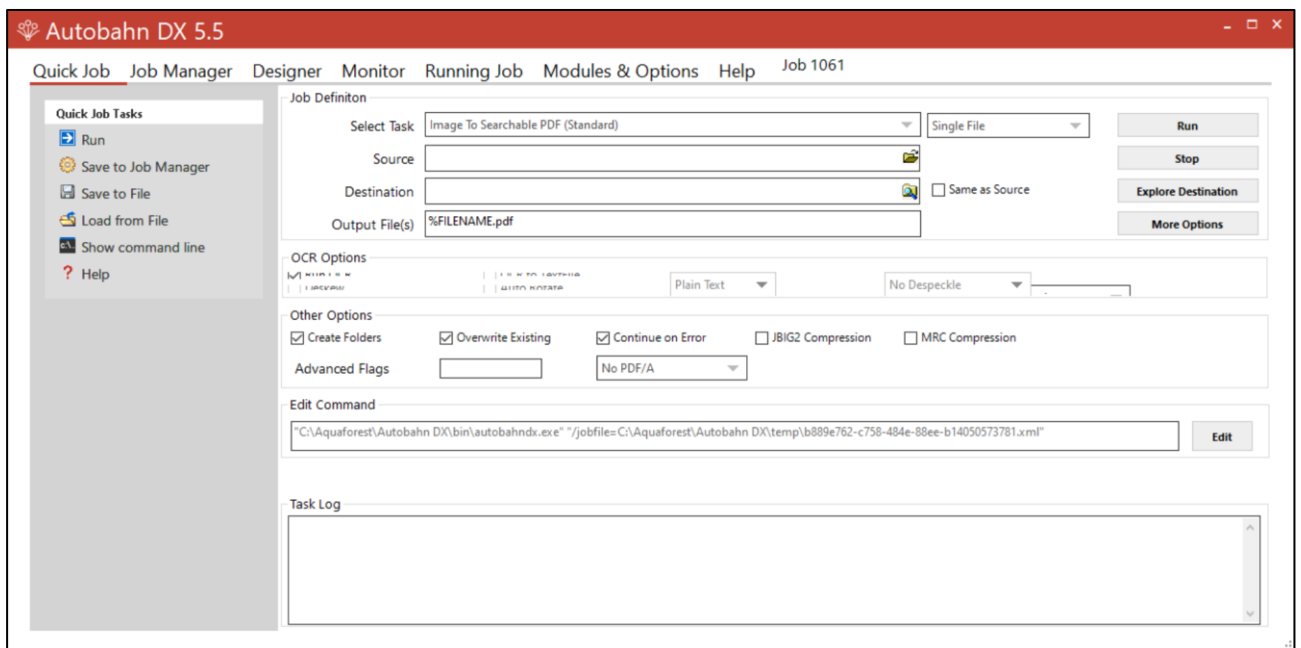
Autobahn DX 5.5

Quick Job Job Manager Designer Monitor Running Job Modules & Options Help Job 1061

Quick Job Tasks
Run
Save to Job Manager
Save to File
Load from File
Show command line
? Help

Job Definiton
Select Task Image To Searchable PDF (Standard) Single File
Source
Destination Same as Source
Output File(s) %FILENAME.pdf

Run
Stop
Explore Destination
More Options

OCR Options
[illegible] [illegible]
Deskew Auto Rotate
Plain Text
No Despeckle

Other Options
Create Folders Overwrite Existing Continue on Error JBIG2 Compression MRC Compression
Advanced Flags No PDF/A

Edit Command
"C:\Aquaforest\Autobahn DX\bin\autobahndx.exe" "/jobfile=C:\Aquaforest\Autobahn DX\temp\b889e762-c758-484e-88ee-b14050573781.xml"
Edit

Task Log